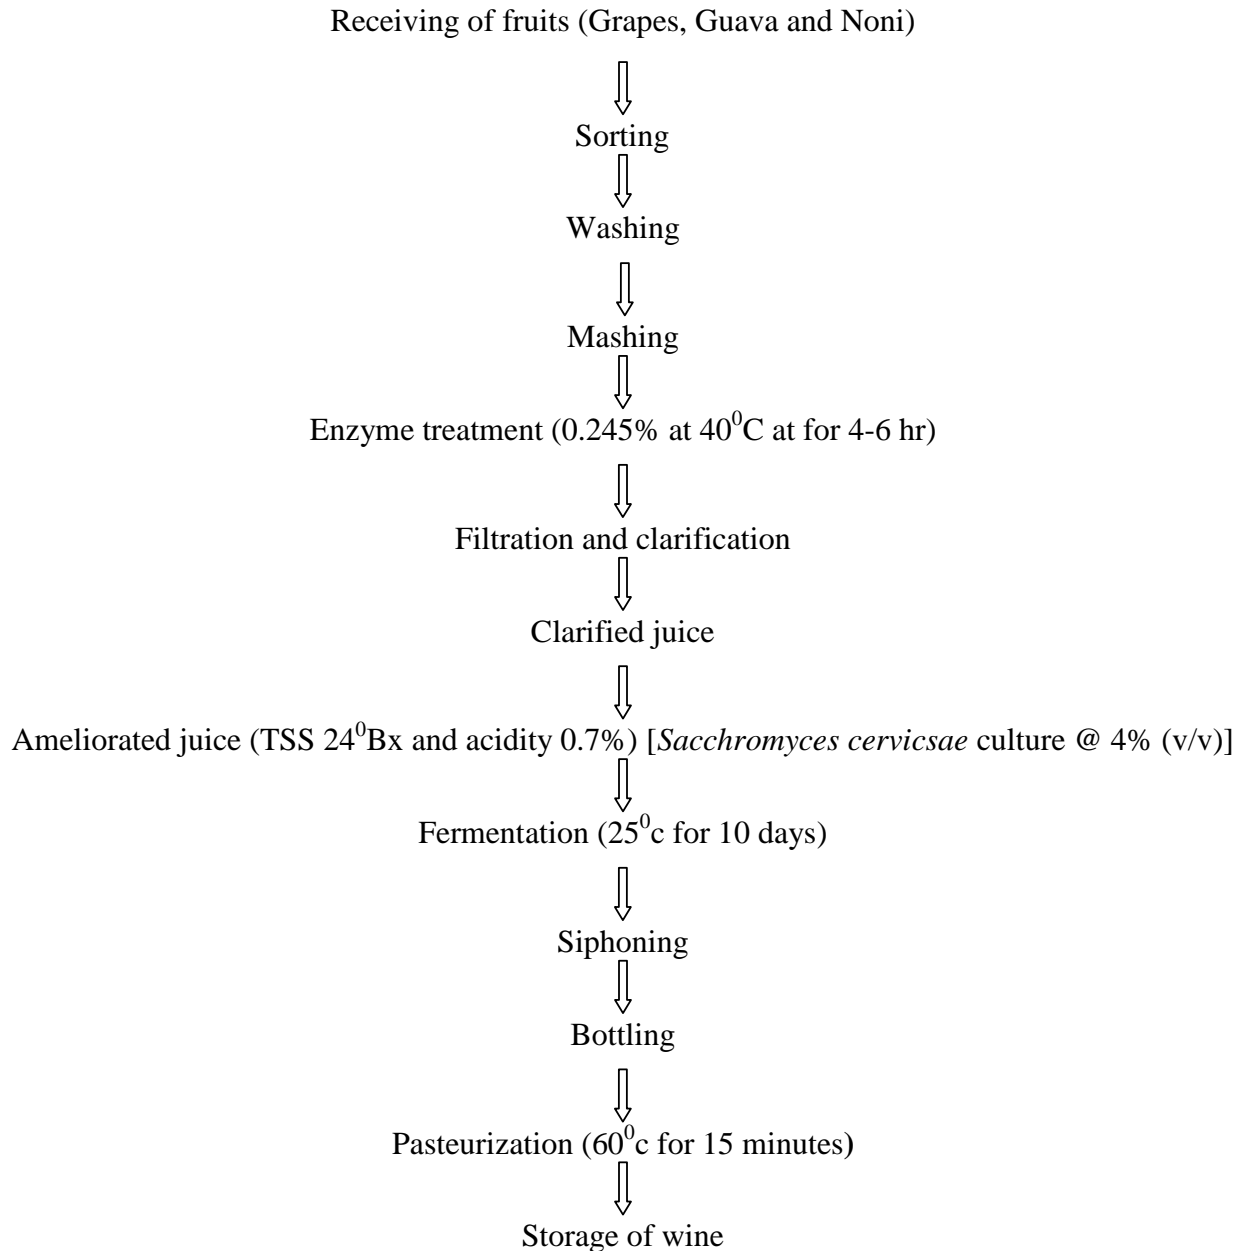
Receiving of fruits (Grapes, Guava and Noni)

Sorting

Washing

Mashing

Enzyme treatment (0.245% at $40^0$C at for 4-6 hr)

Filtration and clarification

Clarified juice

Ameliorated juice (TSS $24^0$Bx and acidity 0.7%) [*Sacchromyces cervicsae* culture @ 4% (v/v)]

Fermentation ($25^0$c for 10 days)

Siphoning

Bottling

Pasteurization ($60^0$c for 15 minutes)

Storage of wine